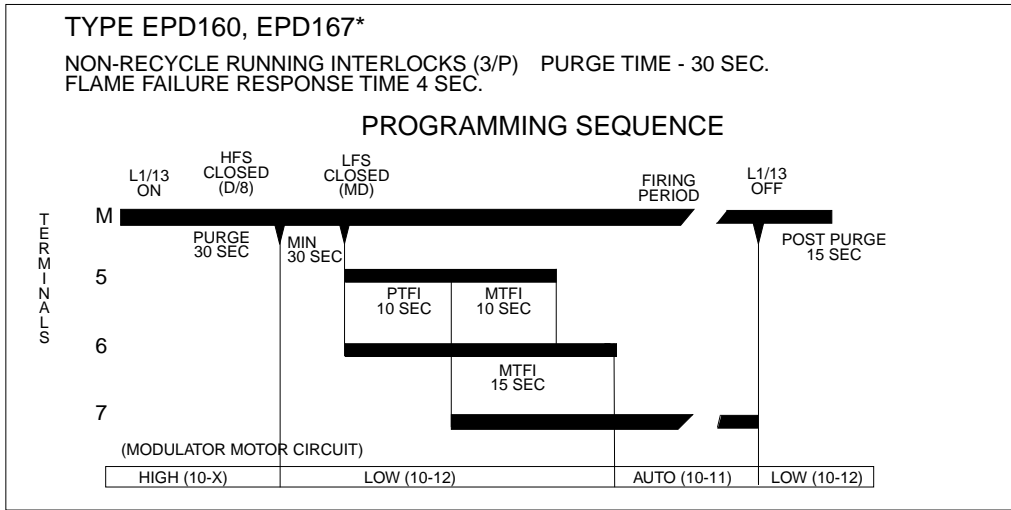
TYPE EPD160, EPD167*

NON-RECYCLE RUNNING INTERLOCKS (3/P) PURGE TIME - 30 SEC.
FLAME FAILURE RESPONSE TIME 4 SEC.

PROGRAMMING SEQUENCE

L1/13 ON

HFS CLOSED (D/8)

LFS CLOSED (MD)

FIRING PERIOD

L1/13 OFF

TERMINALS

M

PURGE 30 SEC

MIN 30 SEC

POST PURGE 15 SEC

5

PTFI 10 SEC

MTFI 10 SEC

6

MTFI 15 SEC

7

(MODULATOR MOTOR CIRCUIT)

| HIGH (10-X) | LOW (10-12) | AUTO (10-11) | LOW (10-12) |
|---|---|---|---|